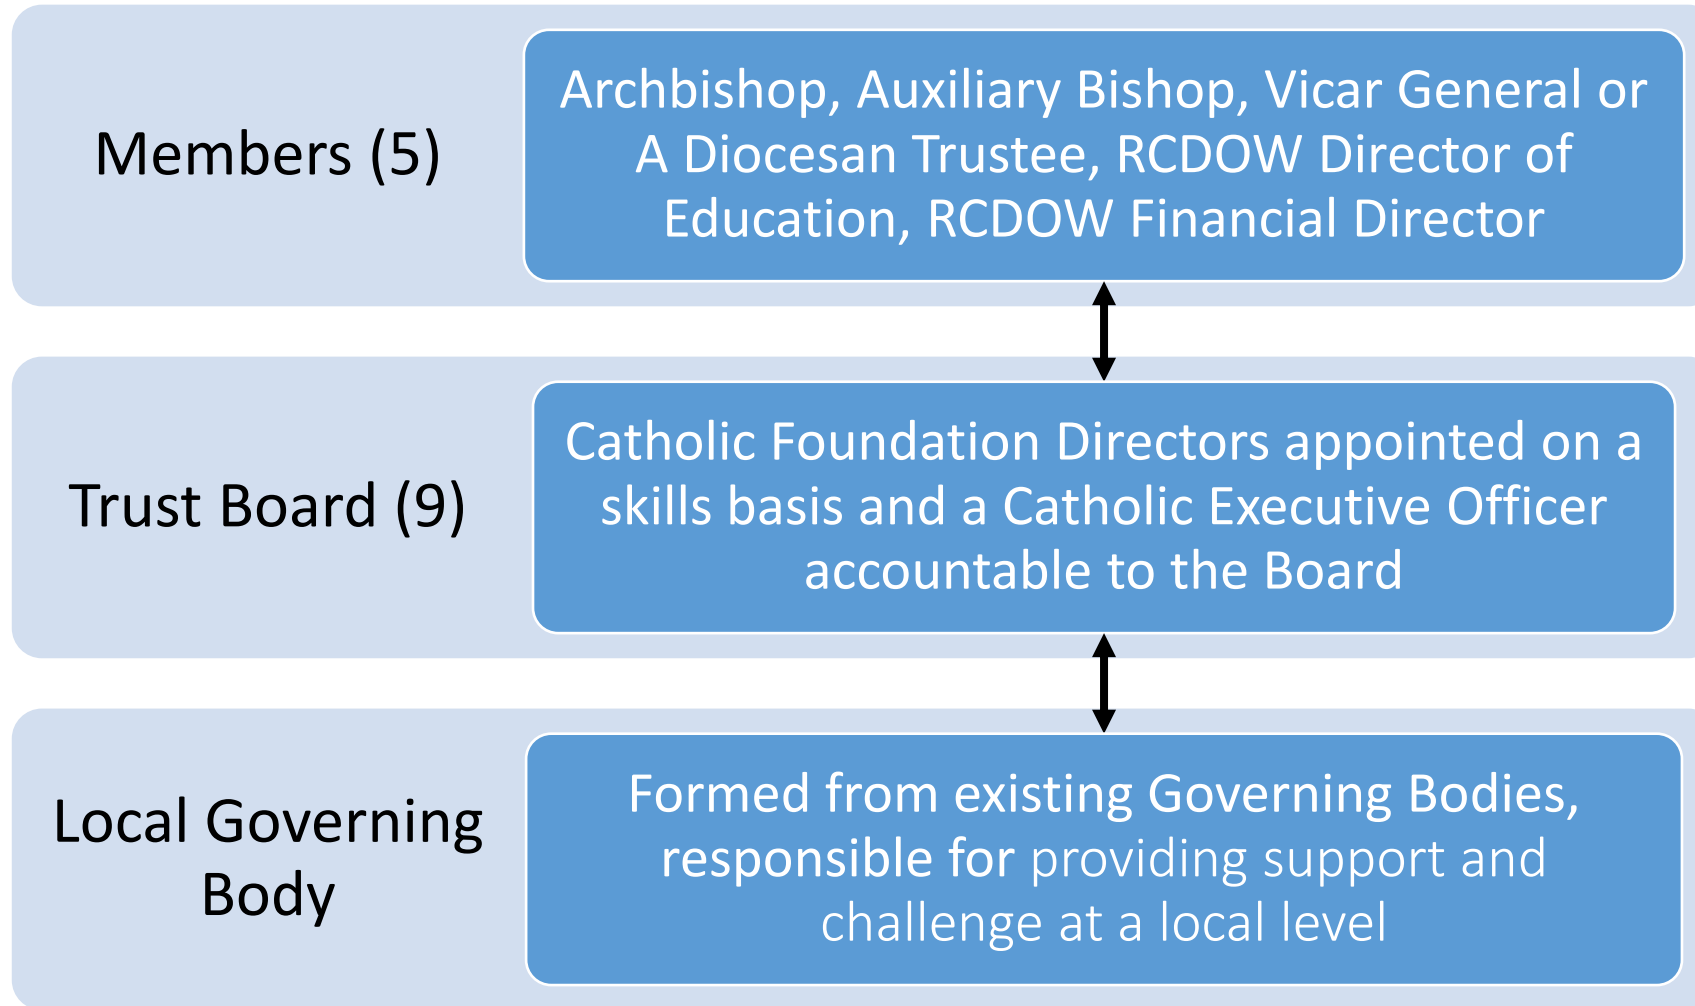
Members (5)

Archbishop, Auxiliary Bishop, Vicar General or A Diocesan Trustee, RCDOW Director of Education, RCDOW Financial Director

Trust Board (9)

Catholic Foundation Directors appointed on a skills basis and a Catholic Executive Officer accountable to the Board

Local Governing Body

Formed from existing Governing Bodies, responsible for providing support and challenge at a local level